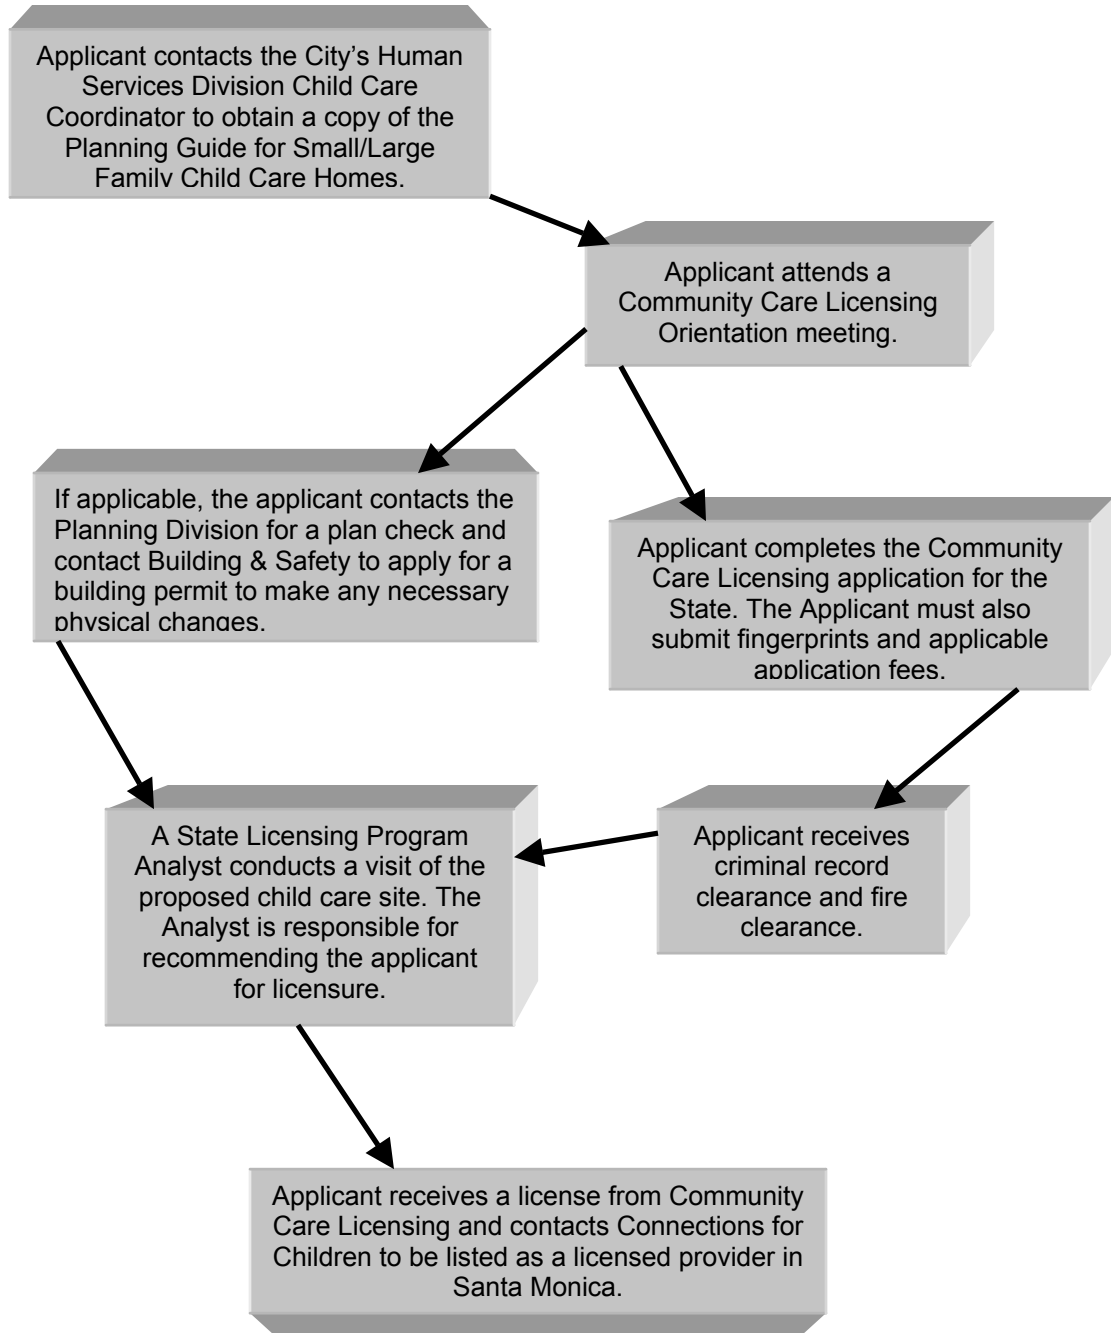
Applicant contacts the City's Human Services Division Child Care Coordinator to obtain a copy of the Planning Guide for Small/Large Family Child Care Homes.

Applicant attends a Community Care Licensing Orientation meeting.

If applicable, the applicant contacts the Planning Division for a plan check and contact Building & Safety to apply for a building permit to make any necessary physical changes.

Applicant completes the Community Care Licensing application for the State. The Applicant must also submit fingerprints and applicable application fees.

A State Licensing Program Analyst conducts a visit of the proposed child care site. The Analyst is responsible for recommending the applicant for licensure.

Applicant receives criminal record clearance and fire clearance.

Applicant receives a license from Community Care Licensing and contacts Connections for Children to be listed as a licensed provider in Santa Monica.